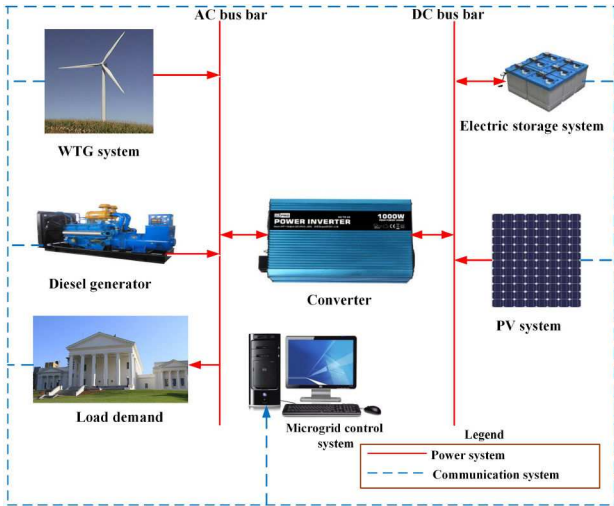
AC bus bar

DC bus bar

WTG system

Electric storage system

POWER INVERTER
1000W

Diesel generator

Converter

PV system

Load demand

Microgrid control system

Legend

Power system

Communication system